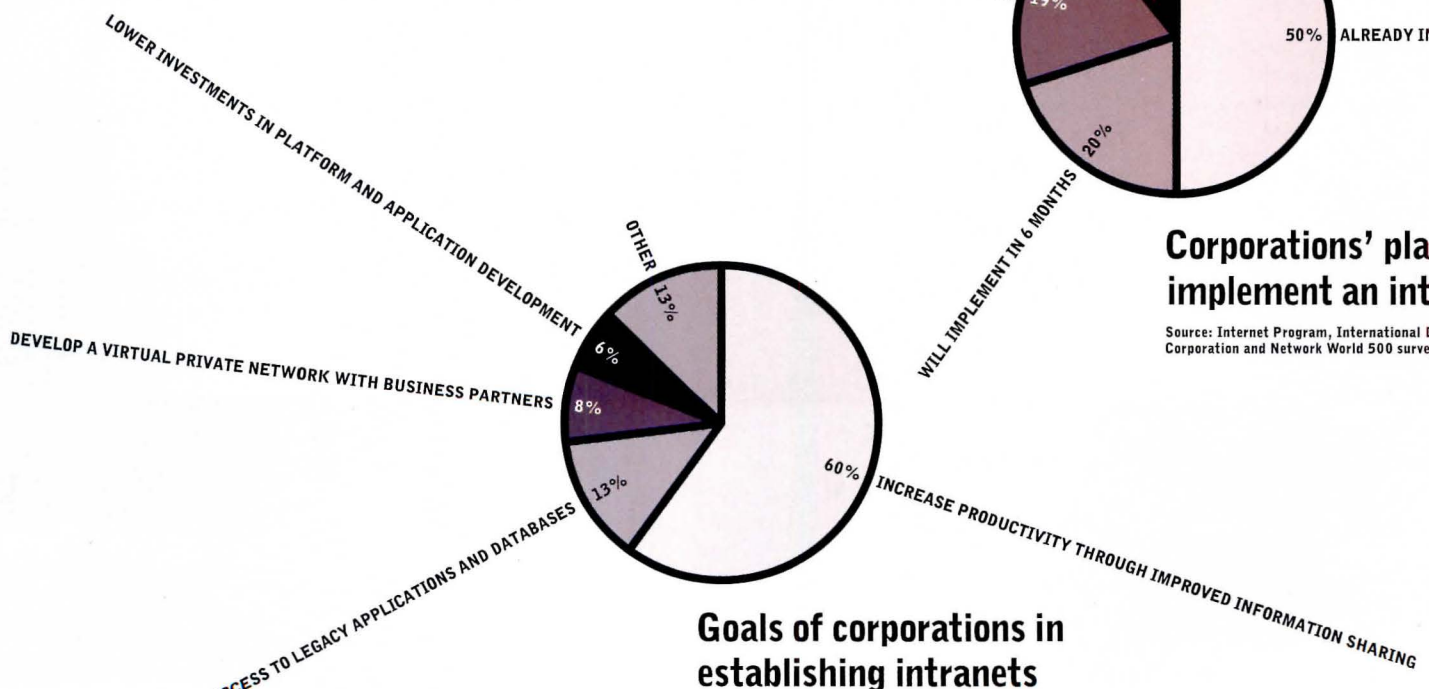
LOWER INVESTMENTS IN PLATFORM AND APPLICATION DEVELOPMENT

DEVELOP A VIRTUAL PRIVATE NETWORK WITH BUSINESS PARTNERS

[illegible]CESS TO LEGACY APPLICATIONS AND DATABASES

OTHER

13%

6%

8%

13%

60%

INCREASE PRODUCTIVITY THROUGH IMPROVED INFORMATION SHARING

Goals of corporations in establishing intranets

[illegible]9%

50% ALREADY I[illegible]

20%

WILL IMPLEMENT IN 6 MONTHS

Corporations' pla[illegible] implement an int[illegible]

Source: Internet Program, International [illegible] Corporation and Network World 500 surve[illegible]